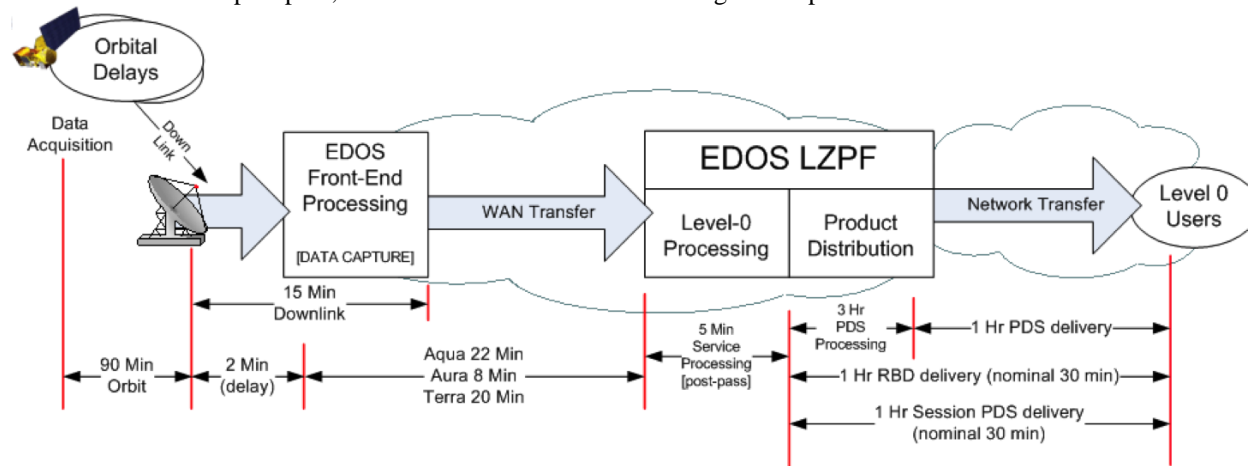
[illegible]

Orbital Delays

Data Acquisition

Down Link

EDOS Front-End Processing

[DATA CAPTURE]

WAN Transfer

EDOS LZPF

Level-0 Processing

Product Distribution

Network Transfer

Level 0 Users

15 Min Downlink

3 Hr PDS Processing

1 Hr PDS delivery

5 Min Service Processing [post-pass]

90 Min Orbit

2 Min (delay)

Aqua 22 Min
Aura 8 Min
Terra 20 Min

1 Hr RBD delivery (nominal 30 min)

1 Hr Session PDS delivery (nominal 30 min)